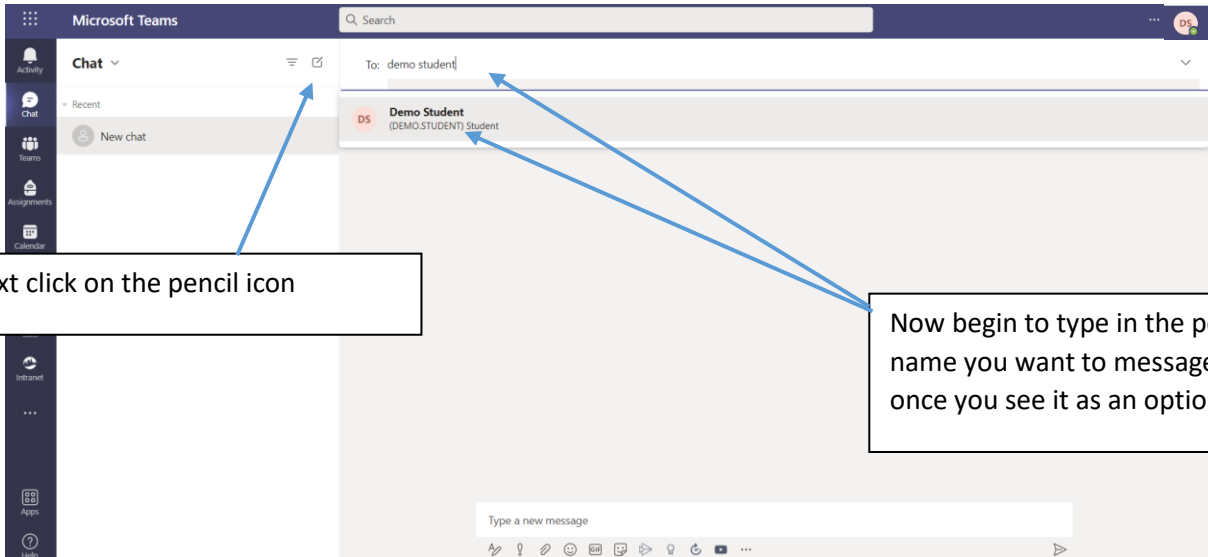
Microsoft Teams

Search

DS

Activity

Chat

Teams

Assignments

Calendar

Intranet

...

Apps

Help

Chat

Recent

New chat

To: demo student

DS Demo Student
(DEMO.STUDENT) Student

xt click on the pencil icon

Now begin to type in the p
name you want to messag
once you see it as an optio

Type a new message

...